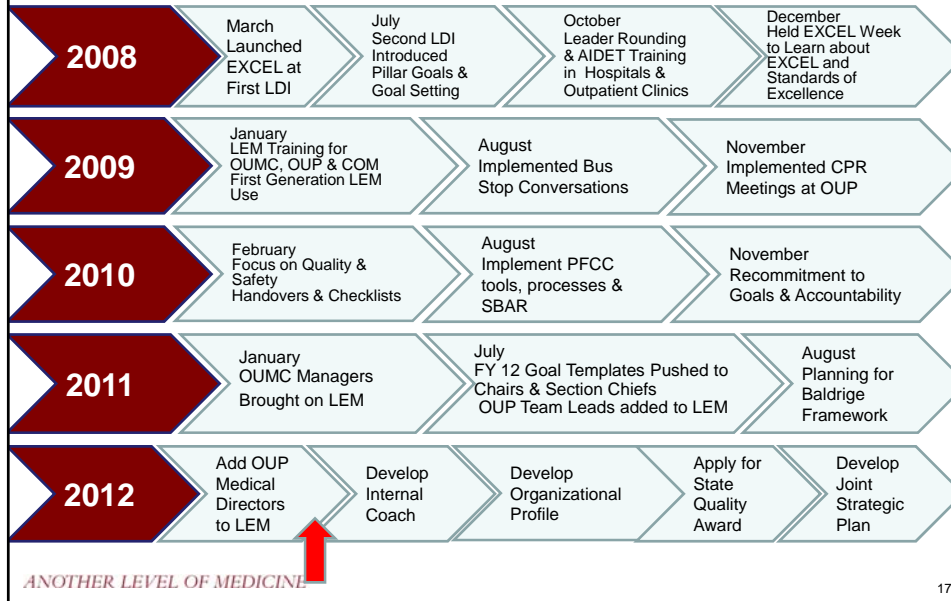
2008

March Launched EXCEL at First LDI

July Second LDI Introduced Pillar Goals & Goal Setting

October Leader Rounding & AIDET Training in Hospitals & Outpatient Clinics

December Held EXCEL Week to Learn about EXCEL and Standards of Excellence

2009

January LEM Training for OUMC, OUP & COM First Generation LEM Use

August Implemented Bus Stop Conversations

November Implemented CPR Meetings at OUP

2010

February Focus on Quality & Safety Handovers & Checklists

August Implement PFCC tools, processes & SBAR

November Recommitment to Goals & Accountability

2011

January OUMC Managers Brought on LEM

July FY 12 Goal Templates Pushed to Chairs & Section Chiefs OUP Team Leads added to LEM

August Planning for Baldrige Framework

2012

Add OUP Medical Directors to LEM

Develop Internal Coach

Develop Organizational Profile

Apply for State Quality Award

Develop Joint Strategic Plan

ANOTHER LEVEL OF MEDICINE

17